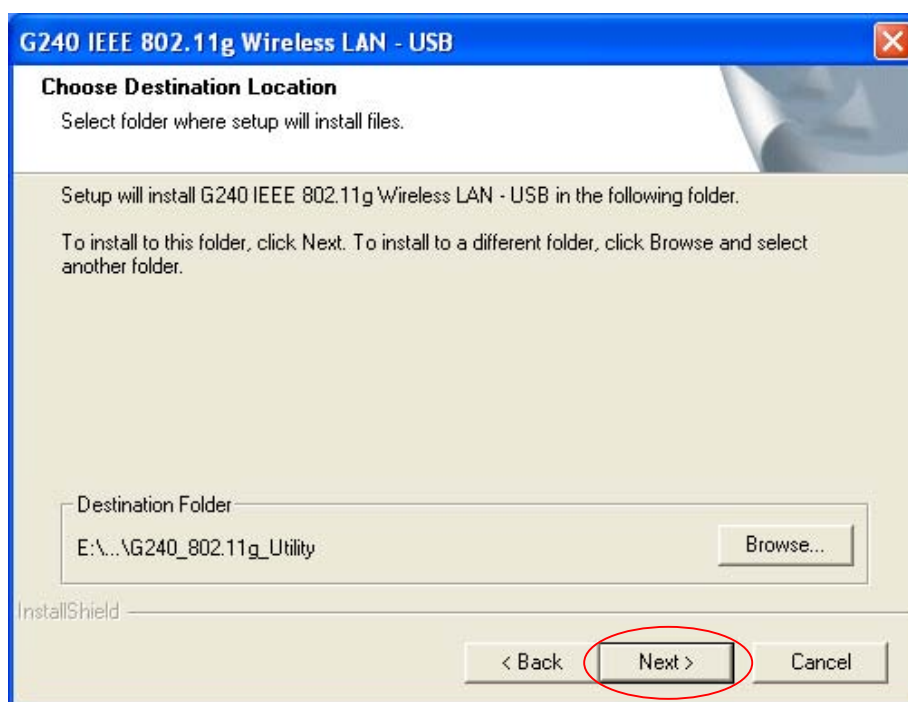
G240 IEEE 802.11g Wireless LAN - USB

Choose Destination Location

Select folder where setup will install files.

Setup will install G240 IEEE 802.11g Wireless LAN - USB in the following folder.

To install to this folder, click Next. To install to a different folder, click Browse and select another folder.

Destination Folder

E:\...\G240_802.11g_Utility

Browse...

InstallShield

< Back

Next >

Cancel